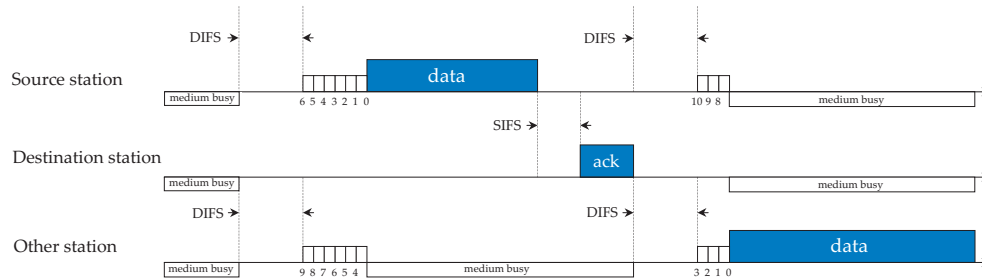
DIFS

DIFS

Source station

data

medium busy

6 5 4 3 2 1 0

10 9 8

medium busy

SIFS

Destination station

ack

medium busy

medium busy

DIFS

DIFS

Other station

data

medium busy

9 8 7 6 5 4

medium busy

3 2 1 0